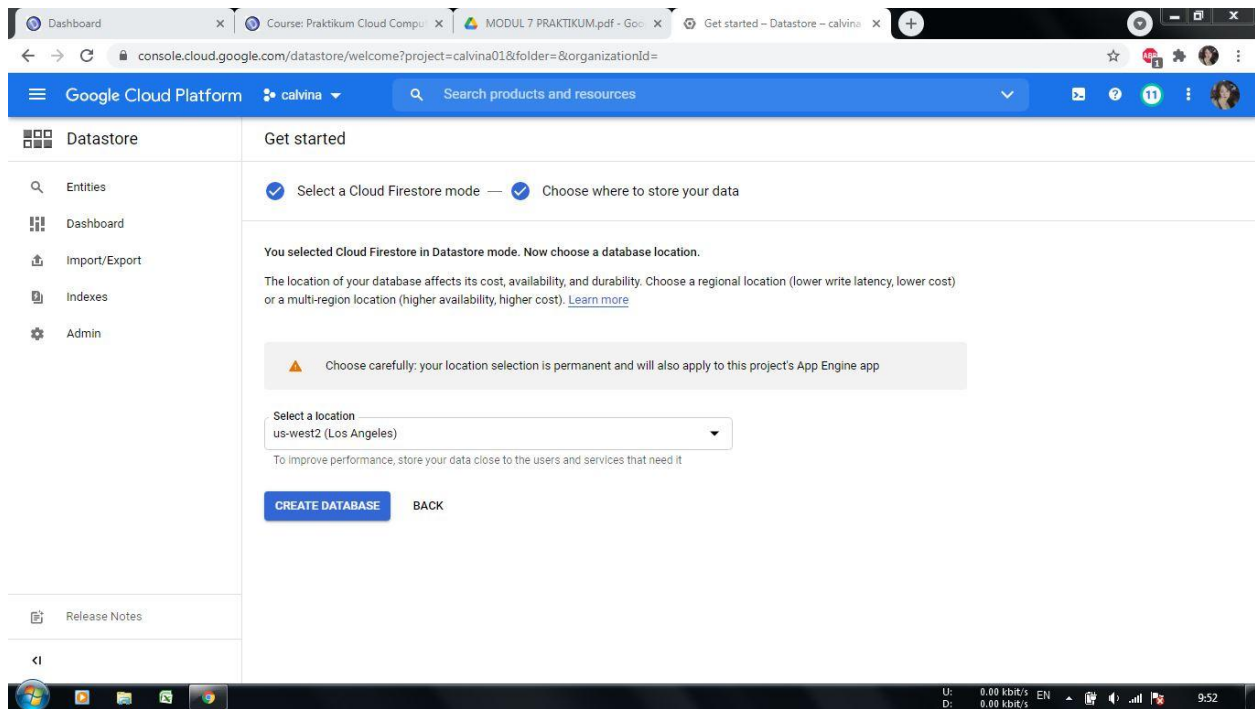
Dashboard
Course: Praktikum Cloud Compu
MODUL 7 PRAKTIKUM.pdf - Goo
Get started – Datastore – calvina

console.cloud.google.com/datastore/welcome?project=calvina01&folder=&organizationId=

Google Cloud Platform calvina
Search products and resources
11

Datastore
Get started

Entities
Dashboard
Import/Export
Indexes
Admin

Select a Cloud Firestore mode — Choose where to store your data

You selected Cloud Firestore in Datastore mode. Now choose a database location.

The location of your database affects its cost, availability, and durability. Choose a regional location (lower write latency, lower cost) or a multi-region location (higher availability, higher cost). Learn more

Choose carefully: your location selection is permanent and will also apply to this project's App Engine app

Select a location
us-west2 (Los Angeles)
To improve performance, store your data close to the users and services that need it

CREATE DATABASE
BACK

Release Notes
<|

U: 0.00 kbit/s
D: 0.00 kbit/s
EN
9:52